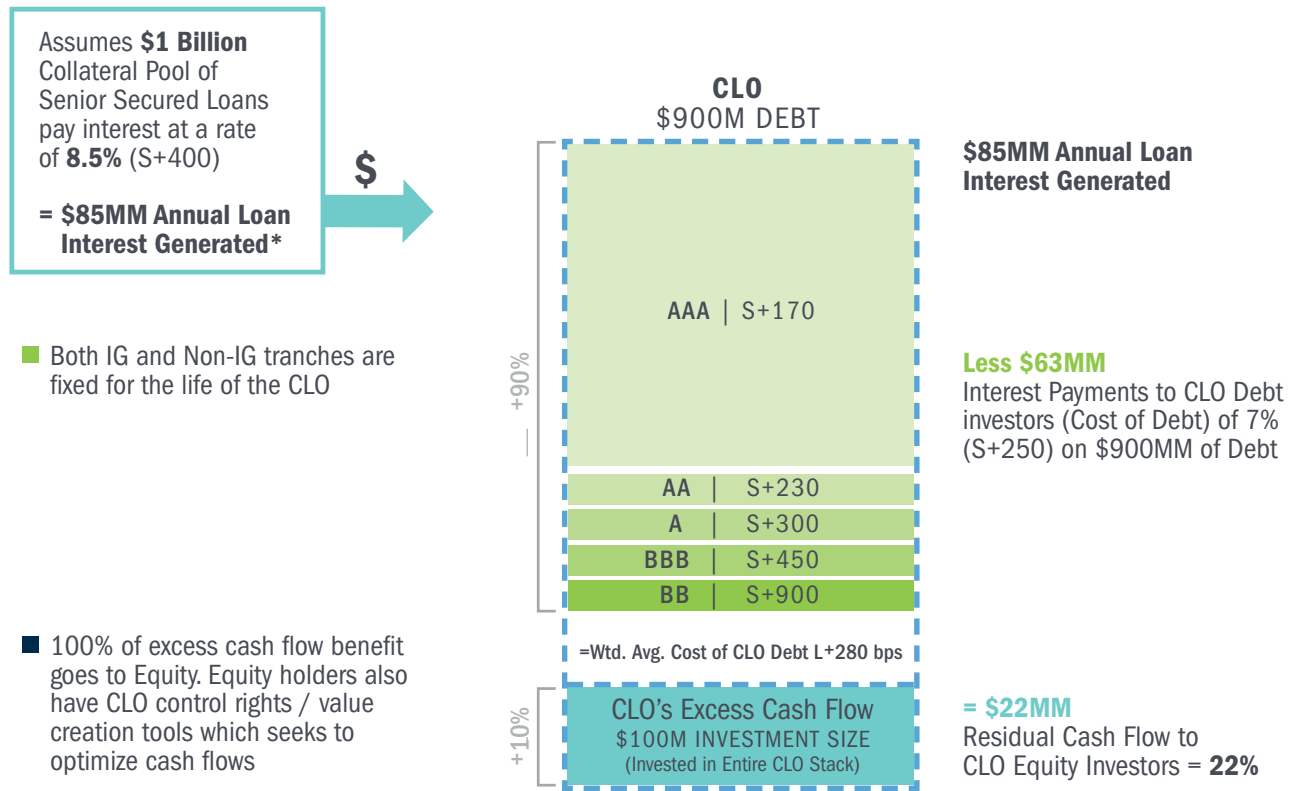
Assumes **$1 Billion** Collateral Pool of Senior Secured Loans pay interest at a rate of **8.5%** (S+400)

**= $85MM Annual Loan Interest Generated***

$

Both IG and Non-IG tranches are fixed for the life of the CLO

100% of excess cash flow benefit goes to Equity. Equity holders also have CLO control rights / value creation tools which seeks to optimize cash flows

**CLO**
$900M DEBT

+90%

AAA | S+170

AA | S+230

A | S+300

BBB | S+450

BB | S+900

=Wtd. Avg. Cost of CLO Debt L+280 bps

+10%

CLO's Excess Cash Flow
$100M INVESTMENT SIZE
(Invested in Entire CLO Stack)

**$85MM Annual Loan Interest Generated**

**Less $63MM**
Interest Payments to CLO Debt investors (Cost of Debt) of 7% (S+250) on $900MM of Debt

**= $22MM**
Residual Cash Flow to CLO Equity Investors = **22%**